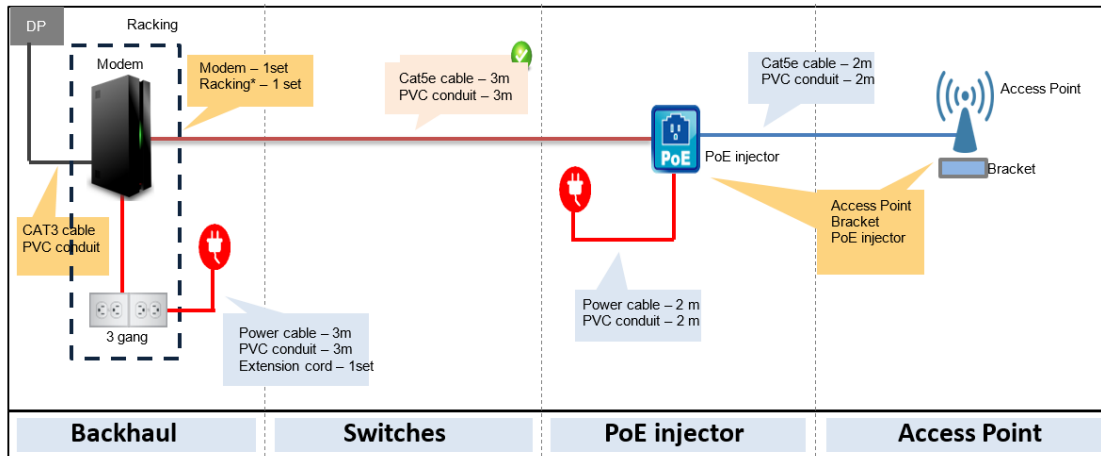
DP

Racking

Modem

Modem – 1set
Racking* – 1 set

Cat5e cable – 3m
PVC conduit – 3m

Cat5e cable – 2m
PVC conduit – 2m

Access Point

PoE

PoE injector

Bracket

CAT3 cable
PVC conduit

Access Point
Bracket
PoE injector

3 gang

Power cable – 3m
PVC conduit – 3m
Extension cord – 1set

Power cable – 2 m
PVC conduit – 2 m

Backhaul

Switches

PoE injector

Access Point